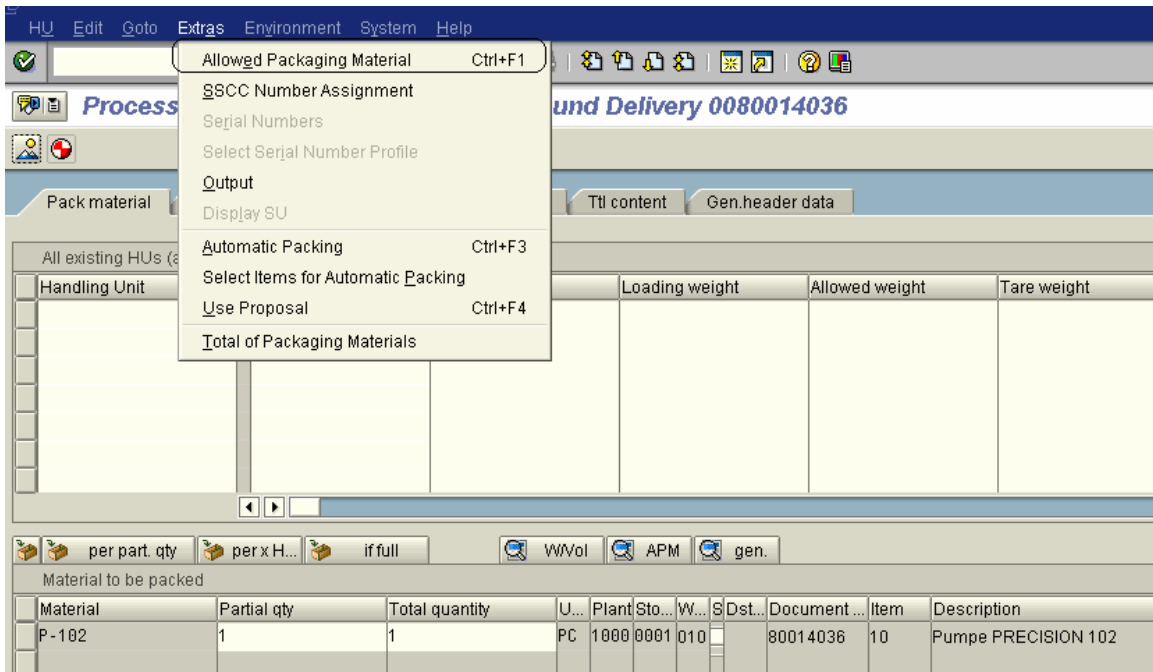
HU Edit Goto Extras Environment System Help

Allowed Packaging Material Ctrl+F1
SSCC Number Assignment
Serial Numbers
Select Serial Number Profile
Output
Display SU
Automatic Packing Ctrl+F3
Select Items for Automatic Packing
Use Proposal Ctrl+F4
Total of Packaging Materials

Process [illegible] und Delivery 0080014036

Pack material | Ttl content | Gen.header data

All existing HUs (a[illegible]

| Handling Unit | | | Loading weight | Allowed weight | Tare weight |
|---|---|---|---|---|---|

per part. qty | per x H... | if full | W/Vol | APM | gen.

Material to be packed

| Material | Partial qty | Total quantity | U... | Plant | Sto... | W... | S | Dst... | Document ... | Item | Description |
|---|---|---|---|---|---|---|---|---|---|---|---|
| P-102 | 1 | 1 | PC | 1000 | 0001 | 010 | | | 80014036 | 10 | Pumpe PRECISION 102 |